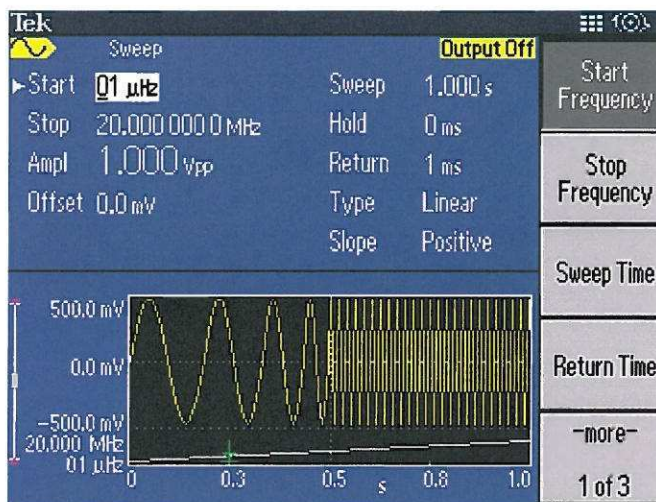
Tek

Sweep

Output Off

►Start 01 µHz

Stop 20.000 000 0 MHz

Ampl 1.000 Vpp

Offset 0.0 mV

Sweep 1.000 s

Hold 0 ms

Return 1 ms

Type Linear

Slope Positive

Start Frequency

Stop Frequency

Sweep Time

Return Time

-more-

1 of 3

500.0 mV

0.0 mV

-500.0 mV

20.000 MHz

01 µHz

0

0.3

0.5

s

0.8

1.0